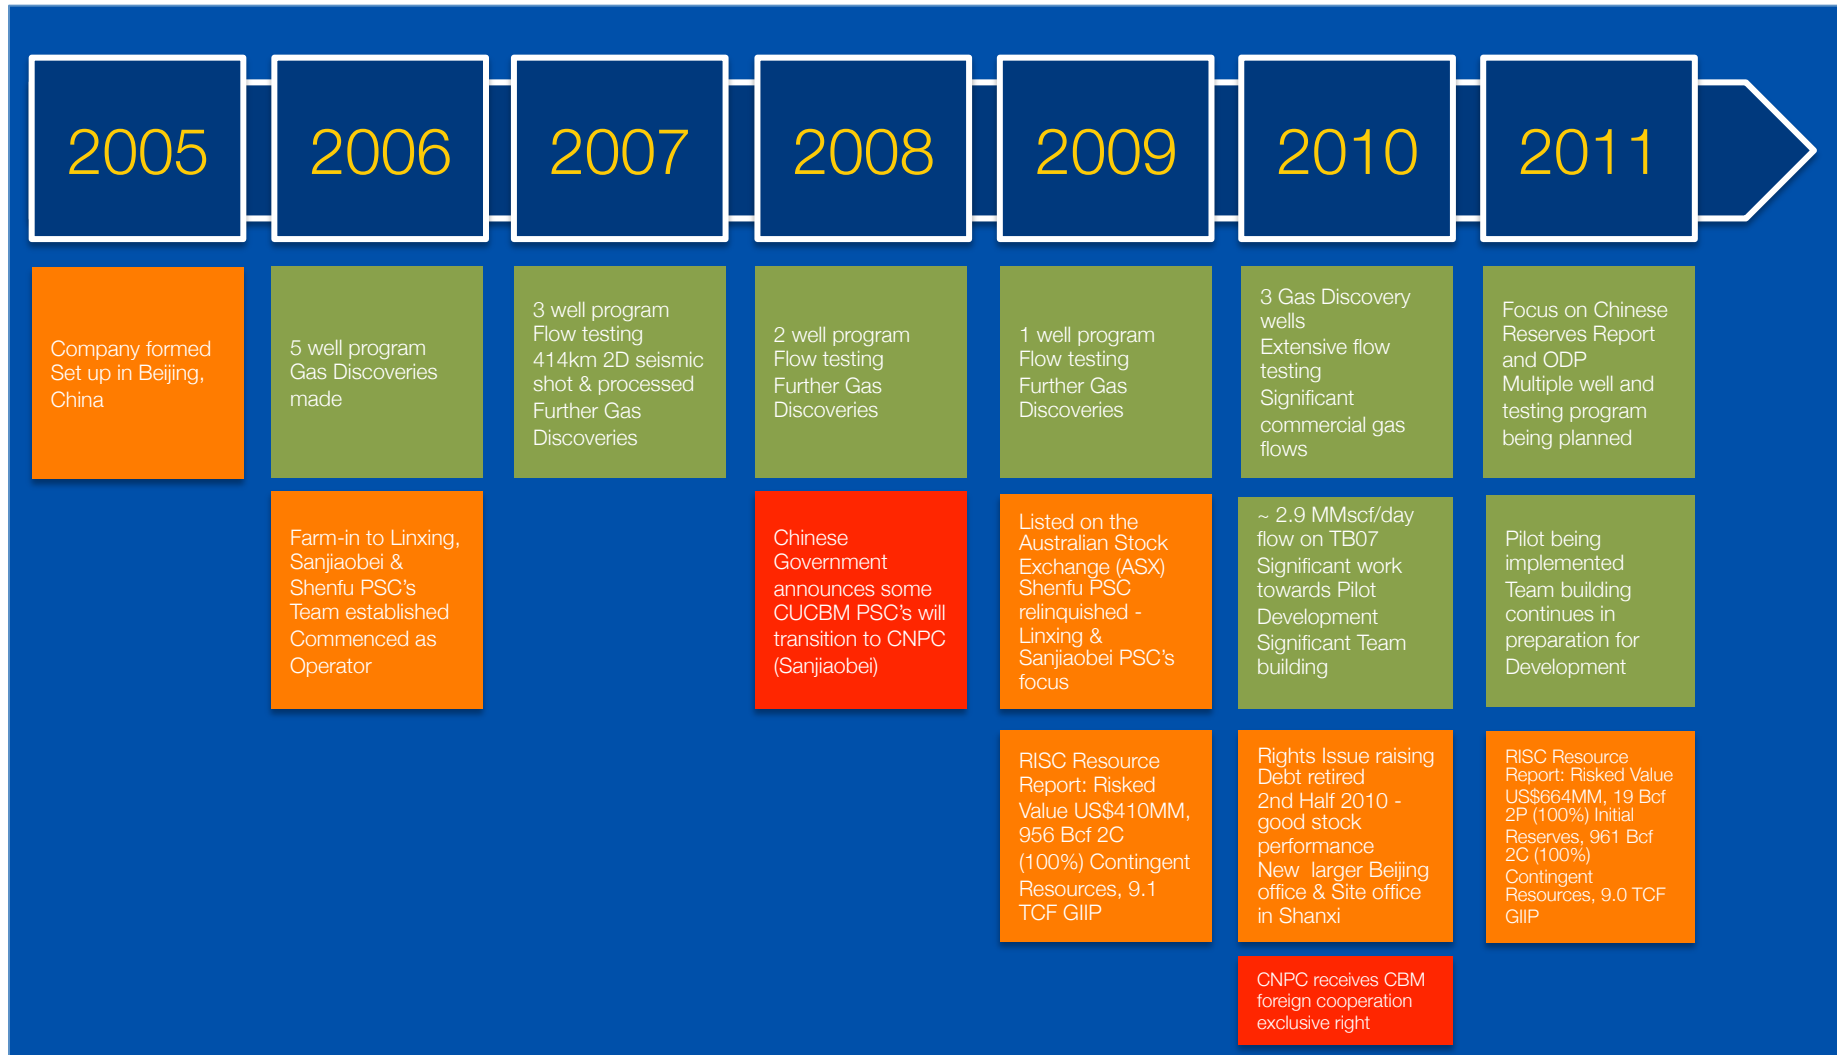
2005

Company formed
Set up in Beijing, China

2006

5 well program
Gas Discoveries made

Farm-in to Linxing, Sanjiaobei & Shenfu PSC's
Team established
Commenced as Operator

2007

3 well program
Flow testing
414km 2D seismic shot & processed
Further Gas Discoveries

2008

2 well program
Flow testing
Further Gas Discoveries

Chinese Government announces some CUCBM PSC's will transition to CNPC (Sanjiaobei)

2009

1 well program
Flow testing
Further Gas Discoveries

Listed on the Australian Stock Exchange (ASX)
Shenfu PSC relinquished - Linxing & Sanjiaobei PSC's focus

RISC Resource Report: Risked Value US$410MM, 956 Bcf 2C (100%) Contingent Resources, 9.1 TCF GIIP

2010

3 Gas Discovery wells
Extensive flow testing
Significant commercial gas flows

~ 2.9 MMscf/day flow on TB07
Significant work towards Pilot Development
Significant Team building

Rights Issue raising Debt retired
2nd Half 2010 - good stock performance
New larger Beijing office & Site office in Shanxi

CNPC receives CBM foreign cooperation exclusive right

2011

Focus on Chinese Reserves Report and ODP
Multiple well and testing program being planned

Pilot being implemented
Team building continues in preparation for Development

RISC Resource Report: Risked Value US$664MM, 19 Bcf 2P (100%) Initial Reserves, 961 Bcf 2C (100%) Contingent Resources, 9.0 TCF GIIP